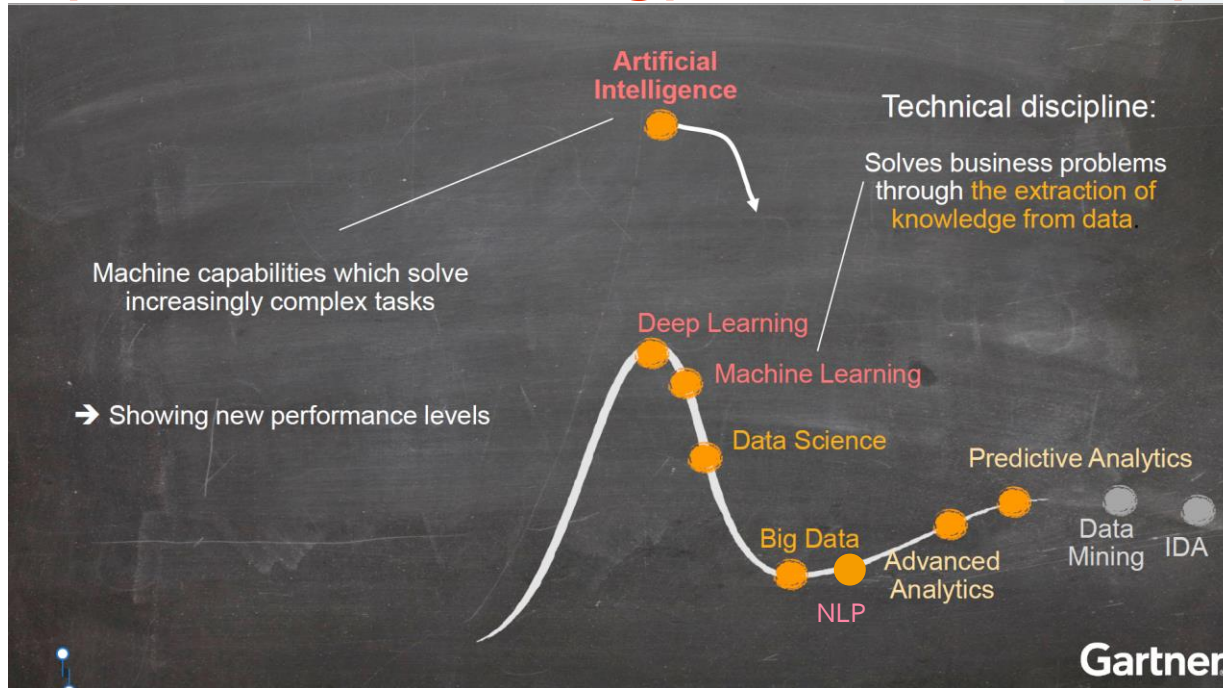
Artificial Intelligence

Technical discipline:

Solves business problems through the extraction of knowledge from data.

Machine capabilities which solve increasingly complex tasks

➔ Showing new performance levels

Deep Learning

Machine Learning

Data Science

Predictive Analytics

Big Data

NLP

Advanced Analytics

Data Mining

IDA

Gartner